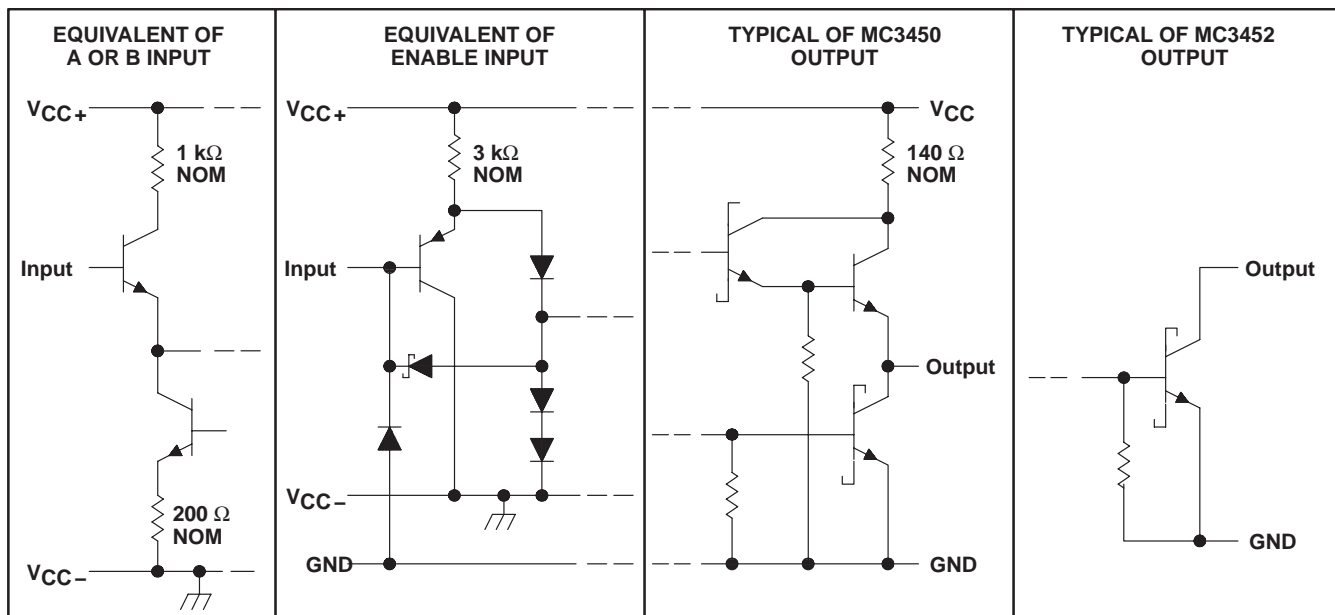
| EQUIVALENT OF A OR B INPUT | EQUIVALENT OF ENABLE INPUT | TYPICAL OF MC3450 OUTPUT | TYPICAL OF MC3452 OUTPUT |
|---|---|---|---|

EQUIVALENT OF A OR B INPUT

$V_{CC+}$

1 kΩ NOM

Input

200 Ω NOM

$V_{CC-}$

EQUIVALENT OF ENABLE INPUT

$V_{CC+}$

3 kΩ NOM

Input

$V_{CC-}$

GND

TYPICAL OF MC3450 OUTPUT

$V_{CC}$

140 Ω NOM

Output

GND

TYPICAL OF MC3452 OUTPUT

Output

GND